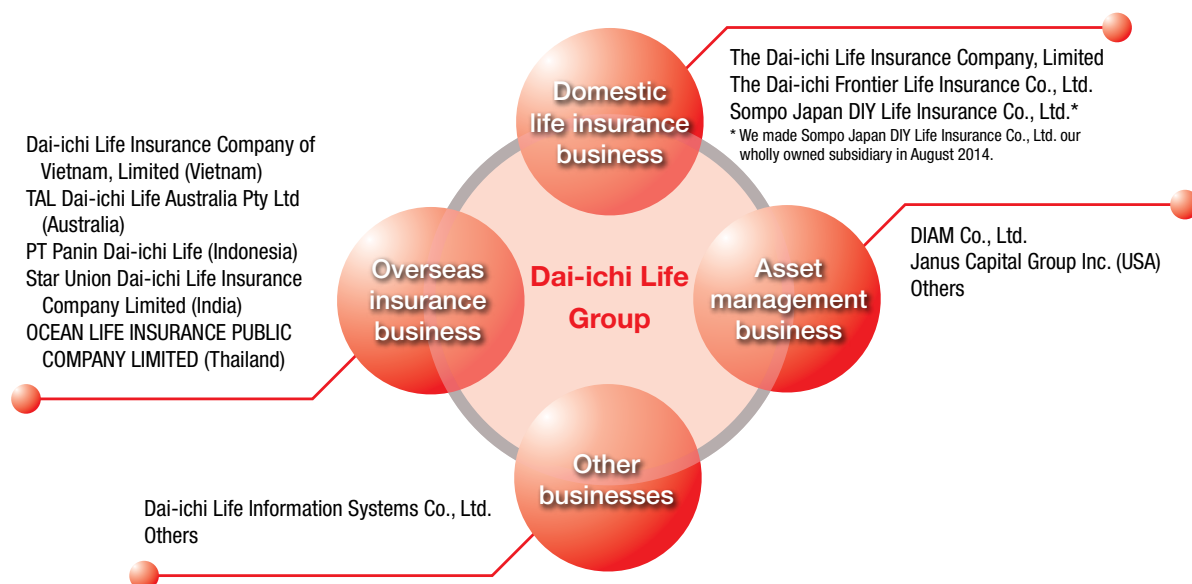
Domestic life insurance business

The Dai-ichi Life Insurance Company, Limited
The Dai-ichi Frontier Life Insurance Co., Ltd.
Sompo Japan DIY Life Insurance Co., Ltd.*
* We made Sompo Japan DIY Life Insurance Co., Ltd. our wholly owned subsidiary in August 2014.

Dai-ichi Life Insurance Company of Vietnam, Limited (Vietnam)
TAL Dai-ichi Life Australia Pty Ltd (Australia)
PT Panin Dai-ichi Life (Indonesia)
Star Union Dai-ichi Life Insurance Company Limited (India)
OCEAN LIFE INSURANCE PUBLIC COMPANY LIMITED (Thailand)

Overseas insurance business

Dai-ichi Life Group

Asset management business

DIAM Co., Ltd.
Janus Capital Group Inc. (USA)
Others

Other businesses

Dai-ichi Life Information Systems Co., Ltd.
Others